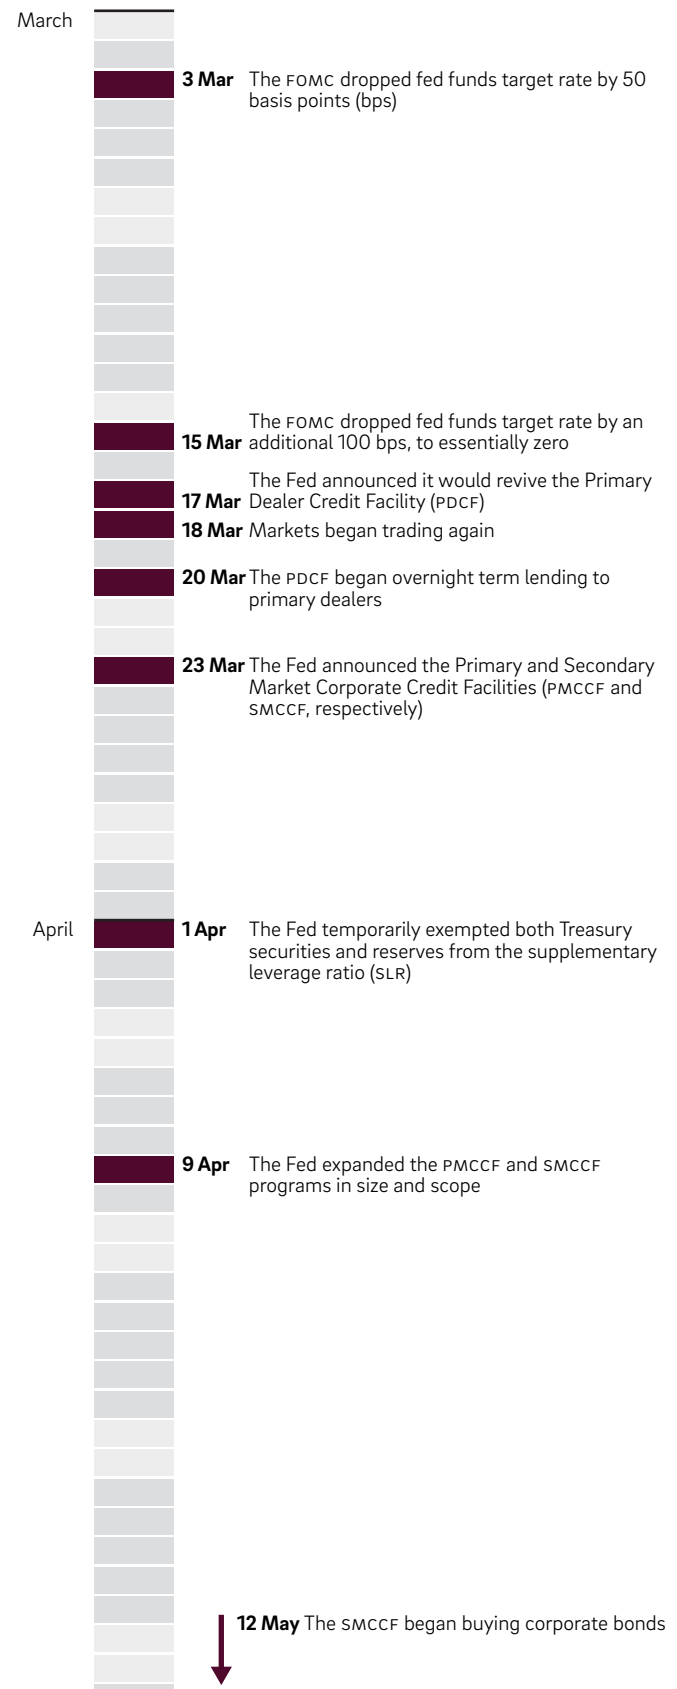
March

**3 Mar** The FOMC dropped fed funds target rate by 50 basis points (bps)

**15 Mar** The FOMC dropped fed funds target rate by an additional 100 bps, to essentially zero

**17 Mar** The Fed announced it would revive the Primary Dealer Credit Facility (PDCF)

**18 Mar** Markets began trading again

**20 Mar** The PDCF began overnight term lending to primary dealers

**23 Mar** The Fed announced the Primary and Secondary Market Corporate Credit Facilities (PMCCF and SMCCF, respectively)

April

**1 Apr** The Fed temporarily exempted both Treasury securities and reserves from the supplementary leverage ratio (SLR)

**9 Apr** The Fed expanded the PMCCF and SMCCF programs in size and scope

**12 May** The SMCCF began buying corporate bonds